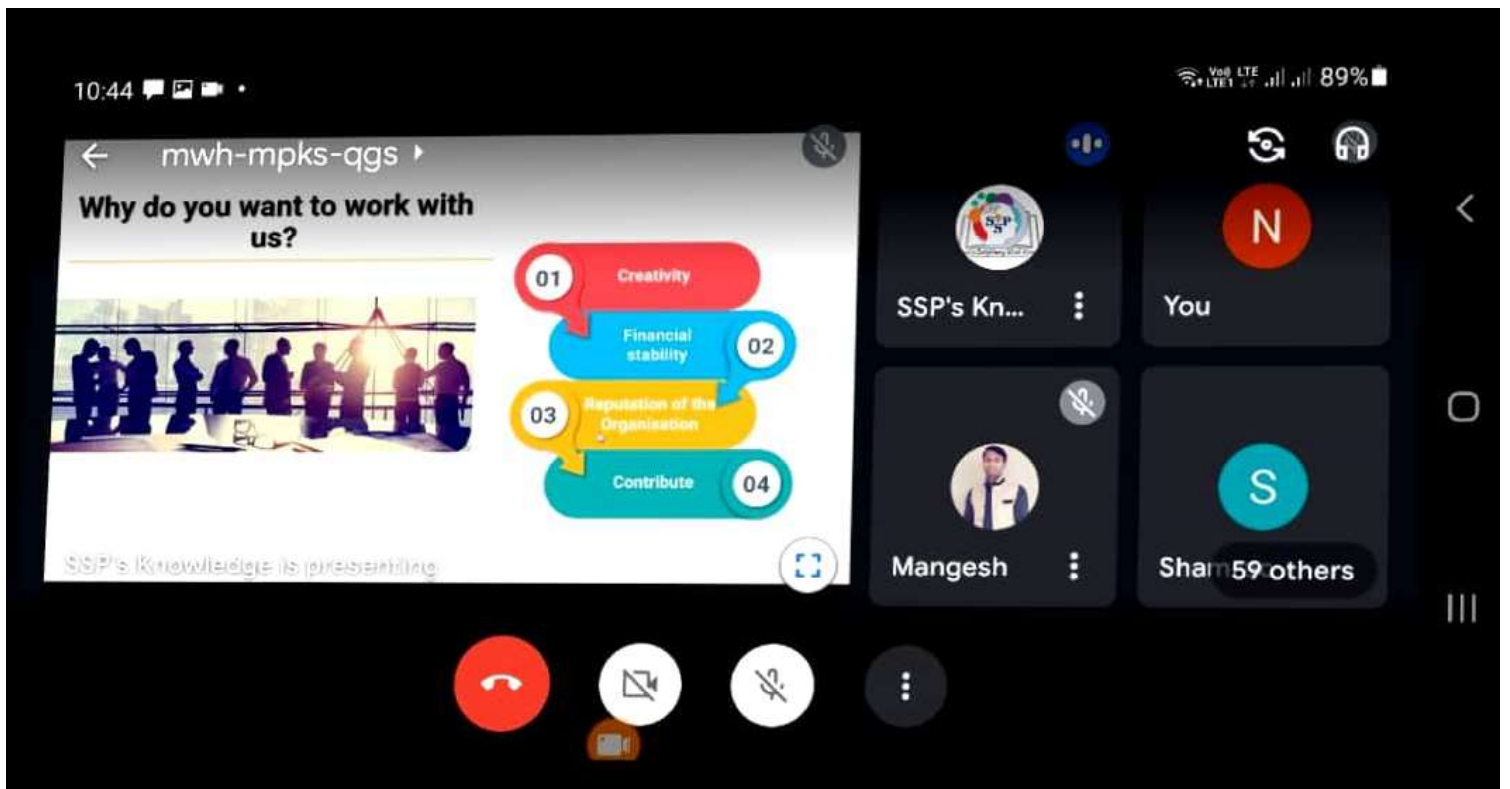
10:44

89%

mwh-mpks-qgs

Why do you want to work with us?

01 Creativity

Financial stability 02

03 Reputation of the Organisation

Contribute 04

SSP's Knowledge is presenting

SSP's Kn...

N

You

Mangesh

S

Sham 59 others